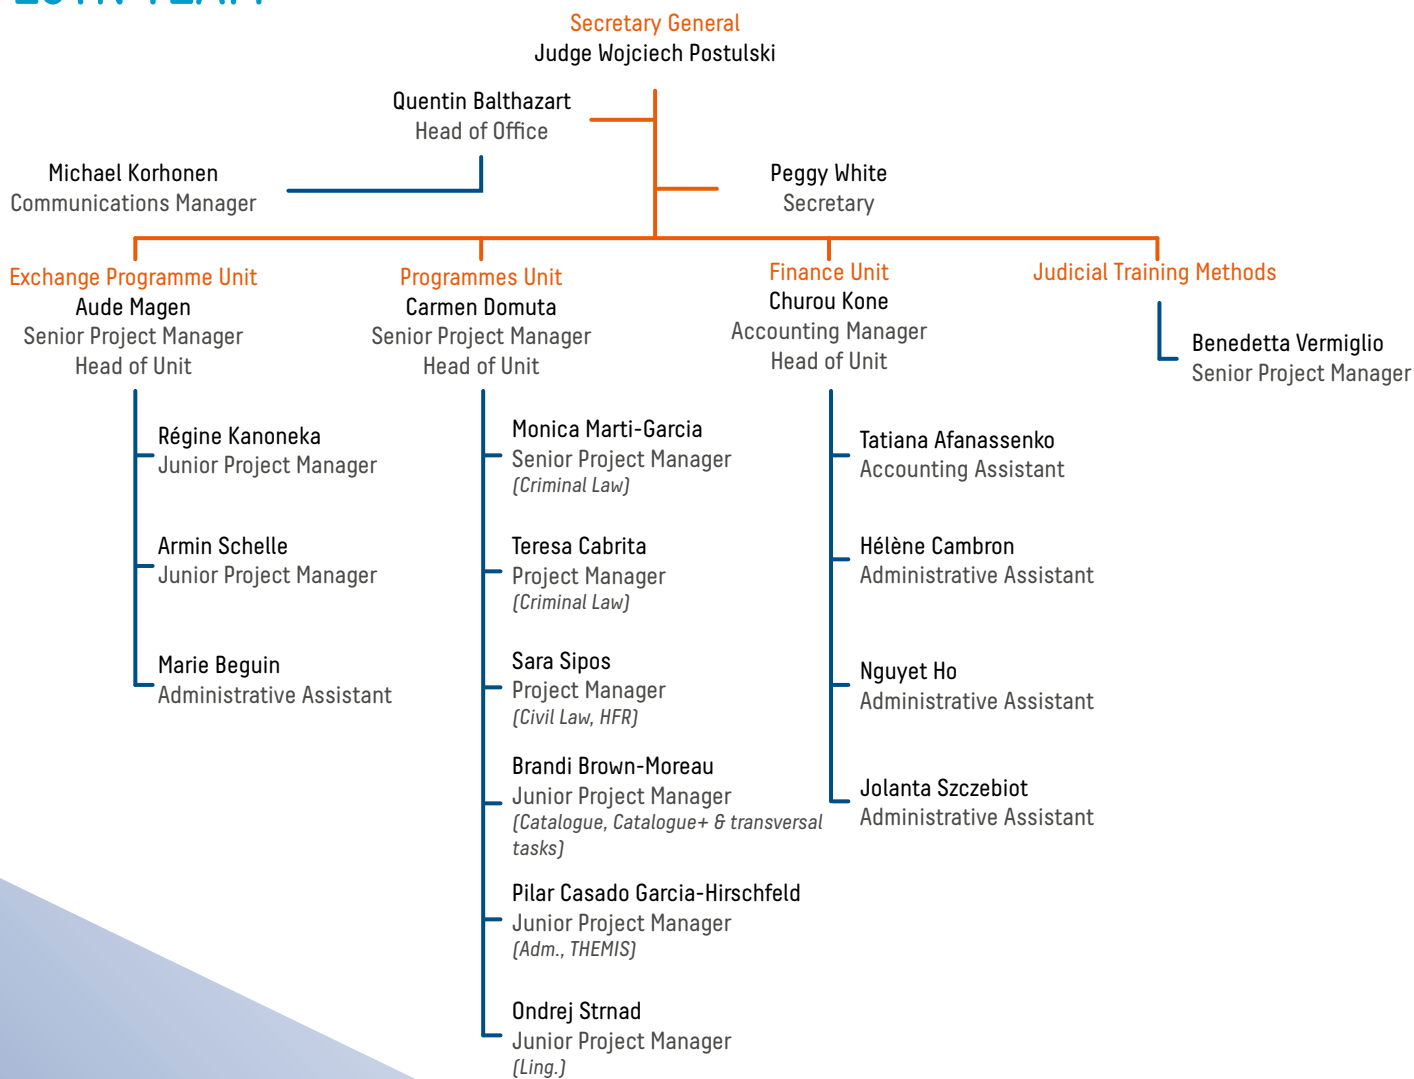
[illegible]

Secretary General
Judge Wojciech Postulski

Quentin Balthazart
Head of Office

Michael Korhonen
Communications Manager

Peggy White
Secretary

Exchange Programme Unit
Aude Magen
Senior Project Manager
Head of Unit

Régine Kanoneka
Junior Project Manager

Armin Schelle
Junior Project Manager

Marie Beguin
Administrative Assistant

Programmes Unit
Carmen Domuta
Senior Project Manager
Head of Unit

Monica Marti-Garcia
Senior Project Manager
(Criminal Law)

Teresa Cabrita
Project Manager
(Criminal Law)

Sara Sipos
Project Manager
(Civil Law, HFR)

Brandi Brown-Moreau
Junior Project Manager
(Catalogue, Catalogue+ & transversal tasks)

Pilar Casado Garcia-Hirschfeld
Junior Project Manager
(Adm., THEMIS)

Ondrej Strnad
Junior Project Manager
(Ling.)

Finance Unit
Churou Kone
Accounting Manager
Head of Unit

Tatiana Afanassenko
Accounting Assistant

Hélène Cambron
Administrative Assistant

Nguyet Ho
Administrative Assistant

Jolanta Szczebiot
Administrative Assistant

Judicial Training Methods

Benedetta Vermiglio
Senior Project Manager